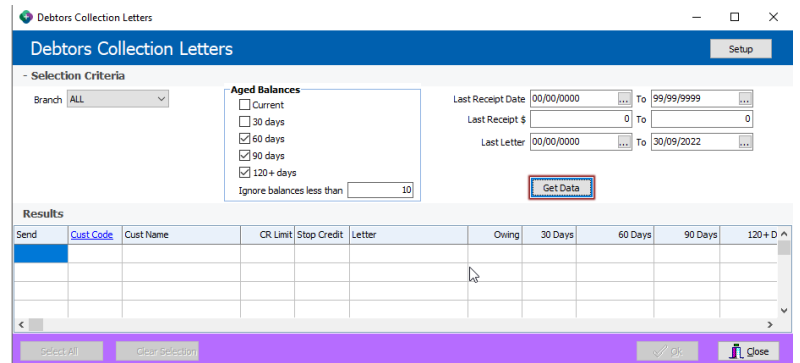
Debtors Collection Letters

Debtors Collection Letters

Setup

- Selection Criteria

Branch ALL

Aged Balances
Current
30 days
60 days
90 days
120+ days
Ignore balances less than 10

Last Receipt Date 00/00/0000 ... To 99/99/9999 ...
Last Receipt $ 0 To 0
Last Letter 00/00/0000 ... To 30/09/2022 ...

Get Data

Results

| Send | Cust Code | Cust Name | CR Limit | Stop Credit | Letter | Owing | 30 Days | 60 Days | 90 Days | 120+ D |
|---|---|---|---|---|---|---|---|---|---|---|
| | | | | | | | | | | |

Select All
Clear Selection
Ok
Close